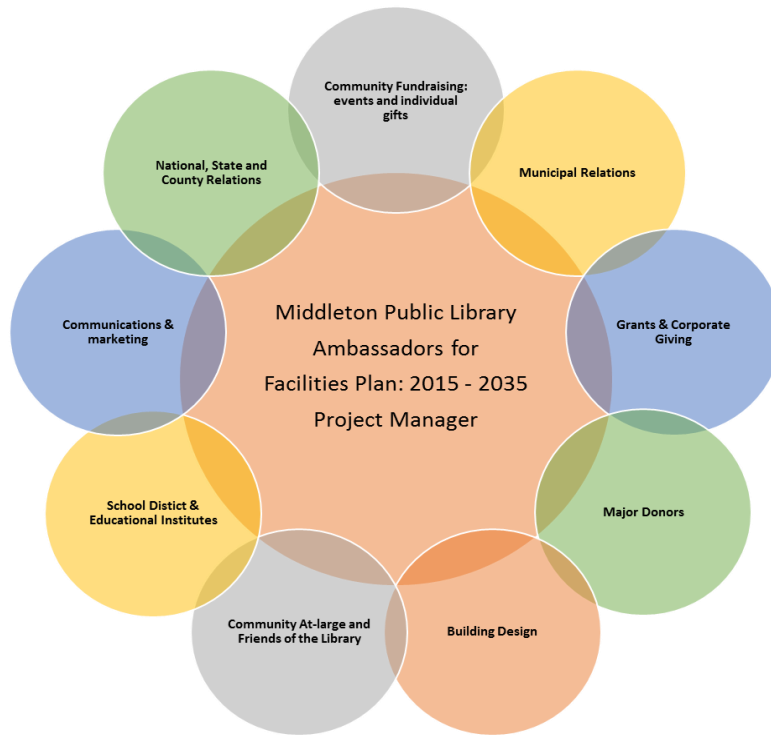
Community Fundraising: events and individual gifts

Municipal Relations

Grants & Corporate Giving

Major Donors

Building Design

Community At-large and Friends of the Library

School Distict & Educational Institutes

Communications & marketing

National, State and County Relations

Middleton Public Library Ambassadors for Facilities Plan: 2015 - 2035 Project Manager